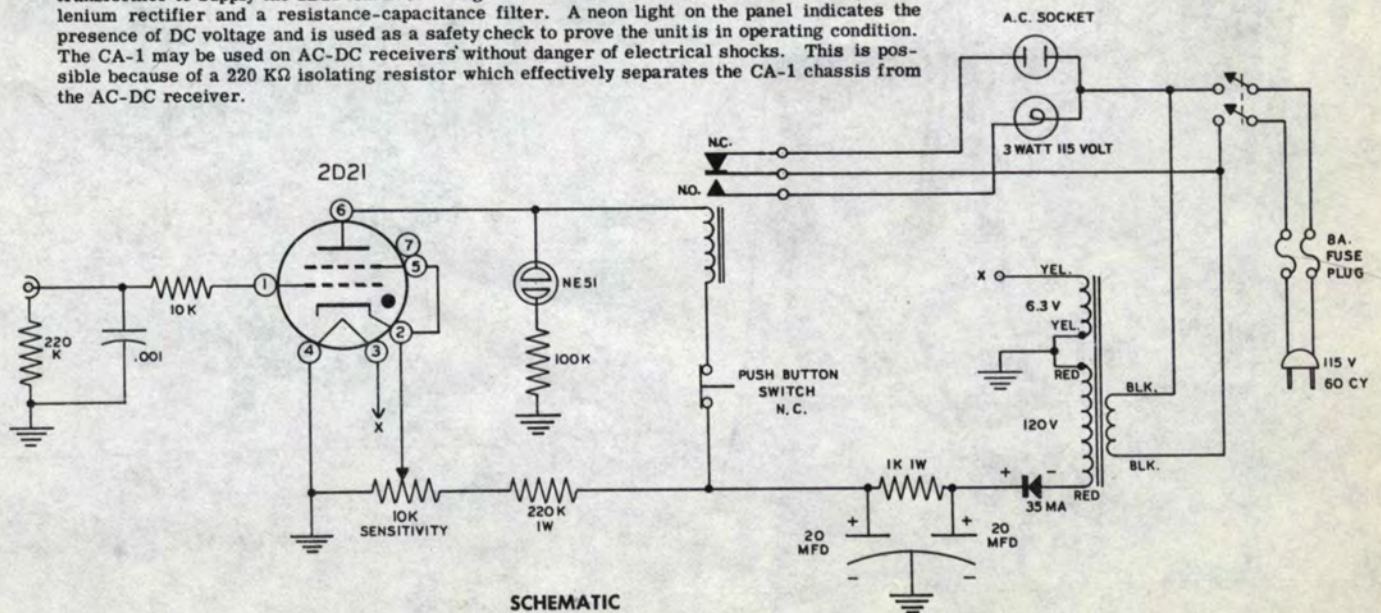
lenium rectifier and a resistance-capacitance filter. A neon light on the panel indicates the presence of DC voltage and is used as a safety check to prove the unit is in operating condition. The CA-1 may be used on AC-DC receivers without danger of electrical shocks. This is possible because of a 220 KΩ isolating resistor which effectively separates the CA-1 chassis from the AC-DC receiver.

A.C. SOCKET
3 WATT 115 VOLT
N.C.
NO.
2D21
6
7
5
1
2
3
4
X
10K
220 K
.001
NE51
100K
PUSH BUTTON SWITCH N. C.
10K SENSITIVITY
220 K 1W
1K 1W
20 MFD
20 MFD
35 MA
X
YEL.
6.3 V
YEL.
RED
120V
RED
BLK.
BLK.
8A. FUSE PLUG
115 V 60 CY
SCHEMATIC